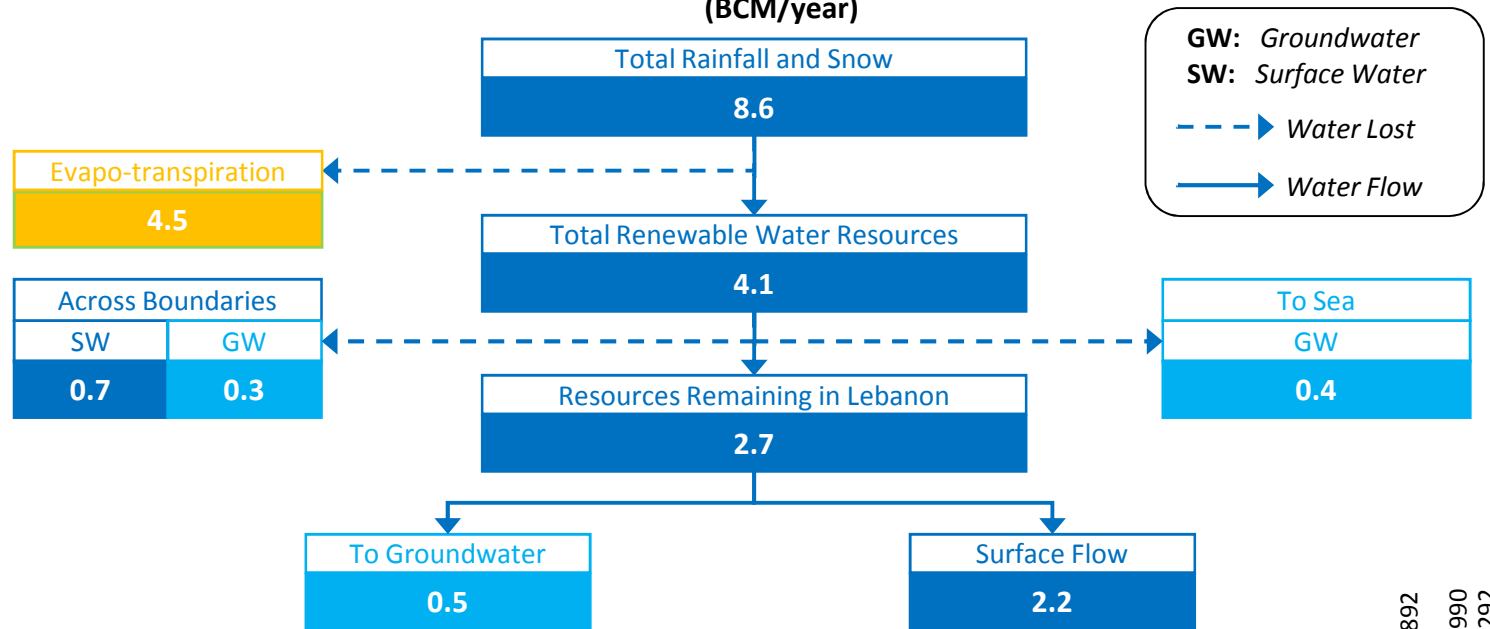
(BCM/year)

Total Rainfall and Snow
8.6

GW: Groundwater
SW: Surface Water
Water Lost
Water Flow

Evapo-transpiration
4.5

Total Renewable Water Resources
4.1

Across Boundaries
| SW | GW |
|---|---|
| 0.7 | 0.3 |

To Sea
GW
0.4

Resources Remaining in Lebanon
2.7

To Groundwater
0.5

Surface Flow
2.2

892 990 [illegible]